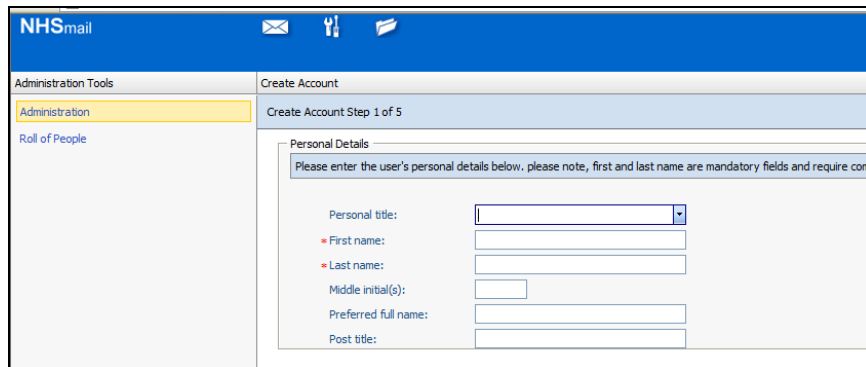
NHSmail

Administration Tools

Administration

Roll of People

Create Account

Create Account Step 1 of 5

Personal Details

Please enter the user's personal details below. please note, first and last name are mandatory fields and require co

Personal title:

* First name:

* Last name:

Middle initial(s):

Preferred full name:

Post title: